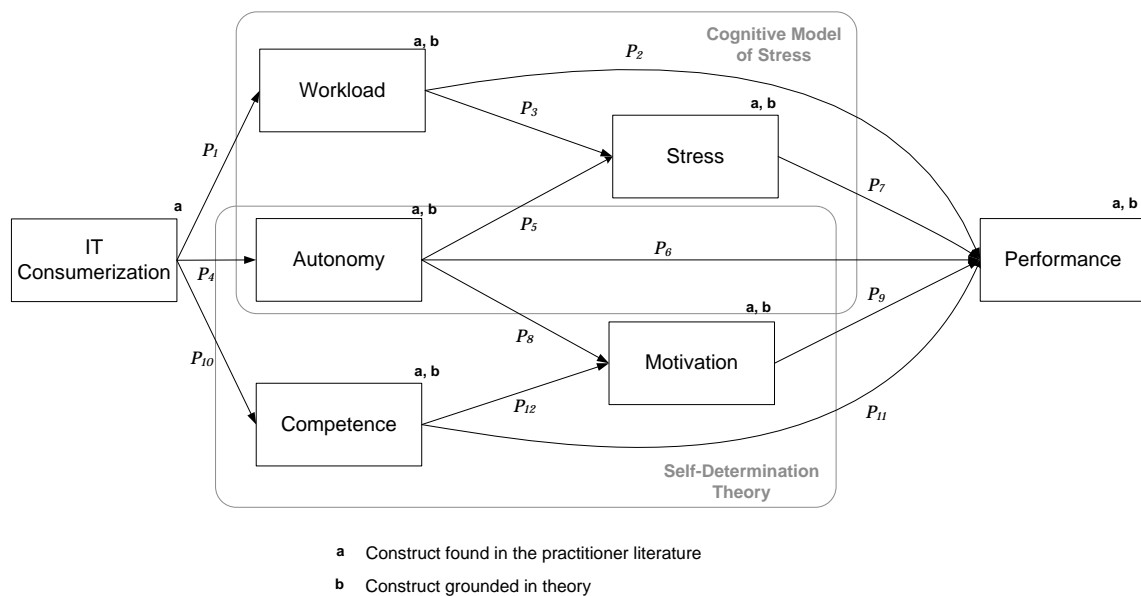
Cognitive Model of Stress

a, b
Workload

$P_2$

$P_3$

a, b
Stress

$P_1$

a
IT Consumerization

a, b
Autonomy

$P_5$

$P_7$

a, b
Performance

$P_4$

$P_6$

a, b

$P_9$

$P_8$

Motivation

$P_{10}$

a, b
Competence

$P_{12}$

$P_{11}$

Self-Determination Theory

a Construct found in the practitioner literature

b Construct grounded in theory